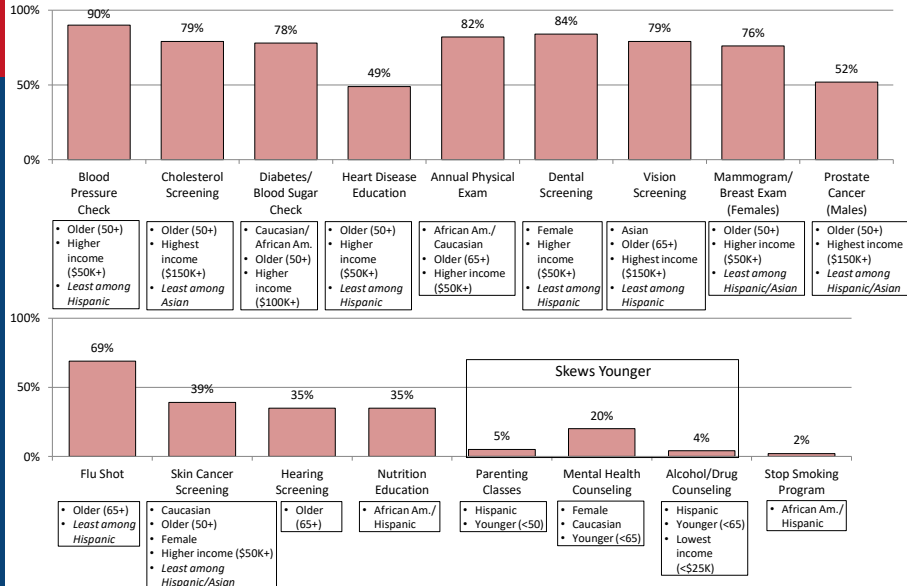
100%
50%
0%

| 90% | 79% | 78% | 49% | 82% | 84% | 79% | 76% | 52% |
|---|---|---|---|---|---|---|---|---|
| Blood Pressure Check | Cholesterol Screening | Diabetes/ Blood Sugar Check | Heart Disease Education | Annual Physical Exam | Dental Screening | Vision Screening | Mammogram/ Breast Exam (Females) | Prostate Cancer (Males) |

- Older (50+)
- Higher income ($50K+)
- *Least among Hispanic*

- Older (50+)
- Highest income ($150K+)
- *Least among Asian*

- Caucasian/ African Am.
- Older (50+)
- Higher income ($100K+)

- Older (50+)
- Higher income ($50K+)
- *Least among Hispanic*

- African Am./ Caucasian
- Older (65+)
- Higher income ($50K+)

- Female
- Higher income ($50K+)
- *Least among Hispanic*

- Asian
- Older (65+)
- Highest income ($150K+)
- *Least among Hispanic*

- Older (50+)
- Higher income ($50K+)
- *Least among Hispanic/Asian*

- Older (50+)
- Highest income ($150K+)
- *Least among Hispanic/Asian*

100%
50%
0%

Skews Younger

| 69% | 39% | 35% | 35% | 5% | 20% | 4% | 2% |
|---|---|---|---|---|---|---|---|
| Flu Shot | Skin Cancer Screening | Hearing Screening | Nutrition Education | Parenting Classes | Mental Health Counseling | Alcohol/Drug Counseling | Stop Smoking Program |

- Older (65+)
- *Least among Hispanic*

- Caucasian
- Older (50+)
- Female
- Higher income ($50K+)
- *Least among Hispanic/Asian*

- Older (65+)

- African Am./ Hispanic

- Hispanic
- Younger (<50)

- Female
- Caucasian
- Younger (<65)

- Hispanic
- Younger (<65)
- Lowest income (<$25K)

- African Am./ Hispanic